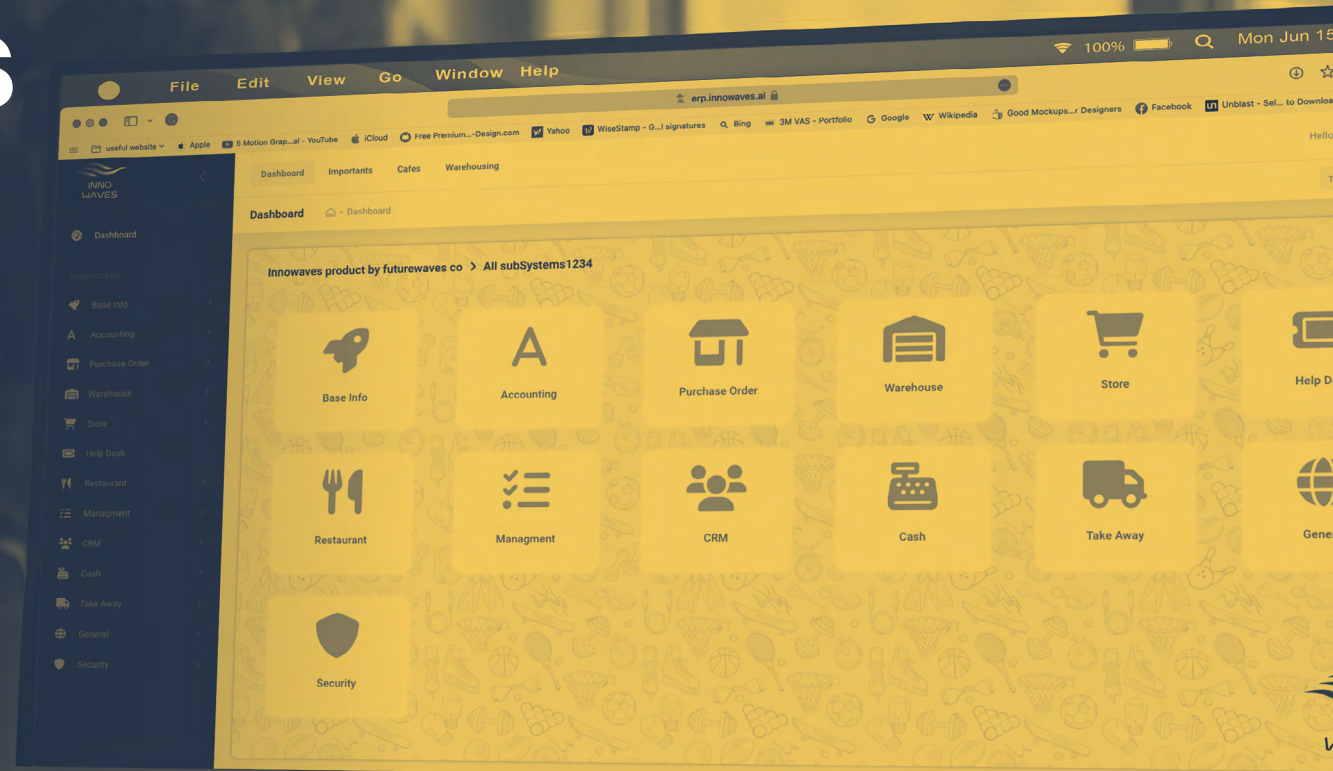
File Edit View Go Window Help

100% Mon Jun 15

erp.innowaves.al

useful website Apple 5 Motion Grap...al - YouTube iCloud Free Premium...-Design.com Yahoo WiseStamp - G...l signatures Bing 3M VAS - Portfolio Google Wikipedia Good Mockups...r Designers Facebook Unblast - Sel... to Downloa

Hello

INNO WAVES

Dashboard

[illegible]

Base Info

Accounting

Purchase Order

Warehouse

Store

Help Desk

Restaurant

Managment

CRM

Cash

Take Away

General

Security

Dashboard Importants Cafes Warehousing

Dashboard Dashboard

Innowaves product by futurewaves co > All subSystems1234

Base Info

Accounting

Purchase Order

Warehouse

Store

Help D

Restaurant

Managment

CRM

Cash

Take Away

Gener

Security